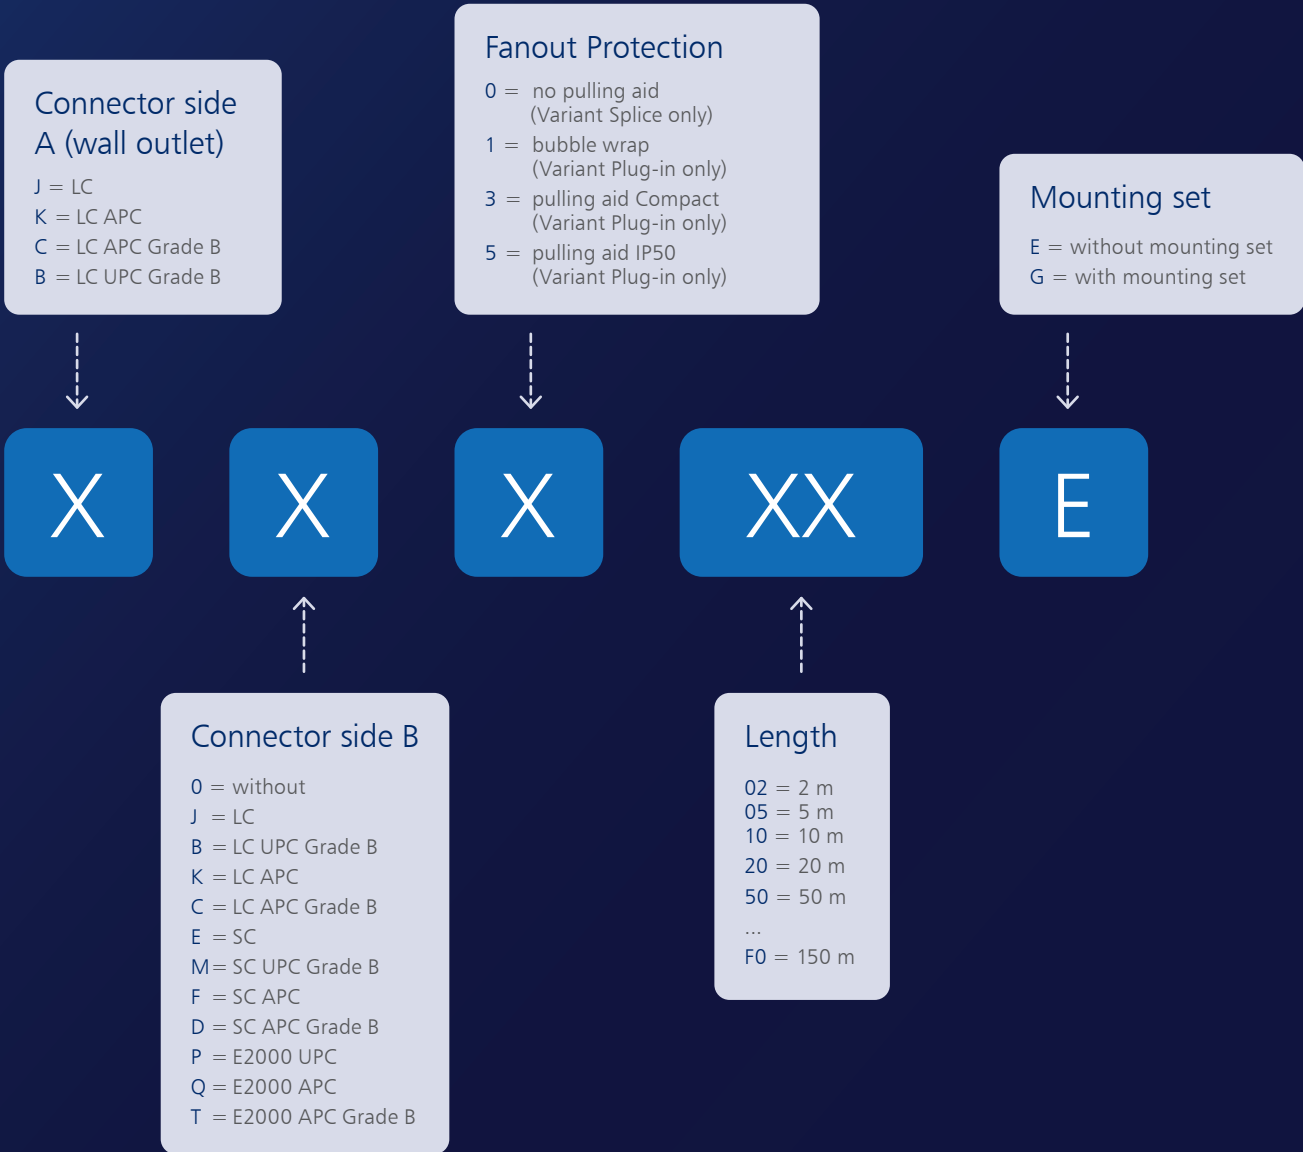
Connector side A (wall outlet)

J = LC
K = LC APC
C = LC APC Grade B
B = LC UPC Grade B

Fanout Protection

0 = no pulling aid (Variant Splice only)
1 = bubble wrap (Variant Plug-in only)
3 = pulling aid Compact (Variant Plug-in only)
5 = pulling aid IP50 (Variant Plug-in only)

Mounting set

E = without mounting set
G = with mounting set

X X X XX E

Connector side B

0 = without
J = LC
B = LC UPC Grade B
K = LC APC
C = LC APC Grade B
E = SC
M = SC UPC Grade B
F = SC APC
D = SC APC Grade B
P = E2000 UPC
Q = E2000 APC
T = E2000 APC Grade B

Length

02 = 2 m
05 = 5 m
10 = 10 m
20 = 20 m
50 = 50 m
...
F0 = 150 m